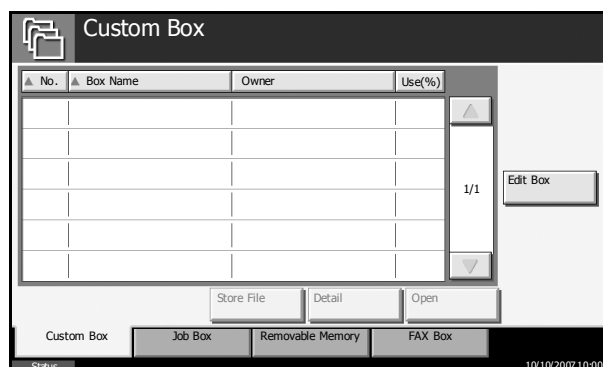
Custom Box

| ▲ No. | ▲ Box Name | Owner | Use(%) |
|---|---|---|---|
| | | | |
| | | | |
| | | | |
| | | | |
| | | | |
| | | | |

1/1

Edit Box

Store File Detail Open

Custom Box Job Box Removable Memory FAX Box

Status 10/10/2007 10:00